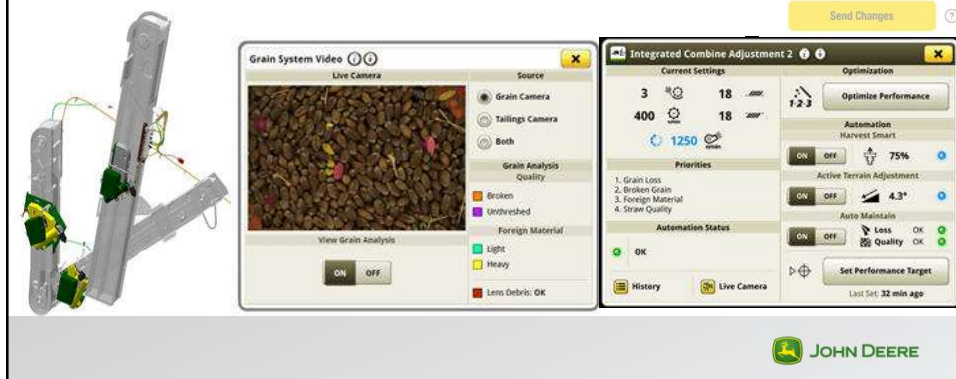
Send Changes

Grain System Video

Live Camera

Source

Grain Camera

Tailings Camera

Both

Grain Analysis

Quality

Broken

Unthreshed

Foreign Material

Light

Heavy

Lens Debris: OK

View Grain Analysis

ON OFF

Integrated Combine Adjustment 2

Current Settings

3 18

400 18

1250

Priorities

1. Grain Loss
2. Broken Grain
3. Foreign Material
4. Straw Quality

Automation Status

OK

History

Live Camera

Optimization

Optimize Performance

Automation

Harvest Smart

ON OFF 75%

Active Terrain Adjustment

ON OFF 4.3°

Auto Maintain

ON OFF Loss OK Quality OK

Set Performance Target

Last Set: 32 min ago

JOHN DEERE